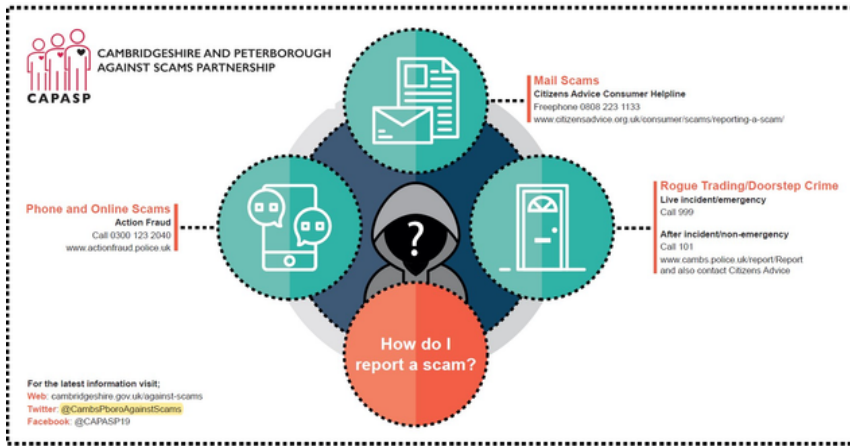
CAMBRIDGESHIRE AND PETERBOROUGH AGAINST SCAMS PARTNERSHIP

CAPASP

Mail Scams
Citizens Advice Consumer Helpline
Freephone 0808 223 1133
www.citizensadvice.org.uk/consumer/scams/reporting-a-scam/

Phone and Online Scams
Action Fraud
Call 0300 123 2040
www.actionfraud.police.uk

Rogue Trading/Doorstep Crime
Live incident/emergency
Call 999

After incident/non-emergency
Call 101
www.cambs.police.uk/report/Report and also contact Citizens Advice

?

How do I report a scam?

For the latest information visit;
Web: cambridgeshire.gov.uk/against-scams
Twitter: @CambsPboroAgainstScams
Facebook: @CAPASP19